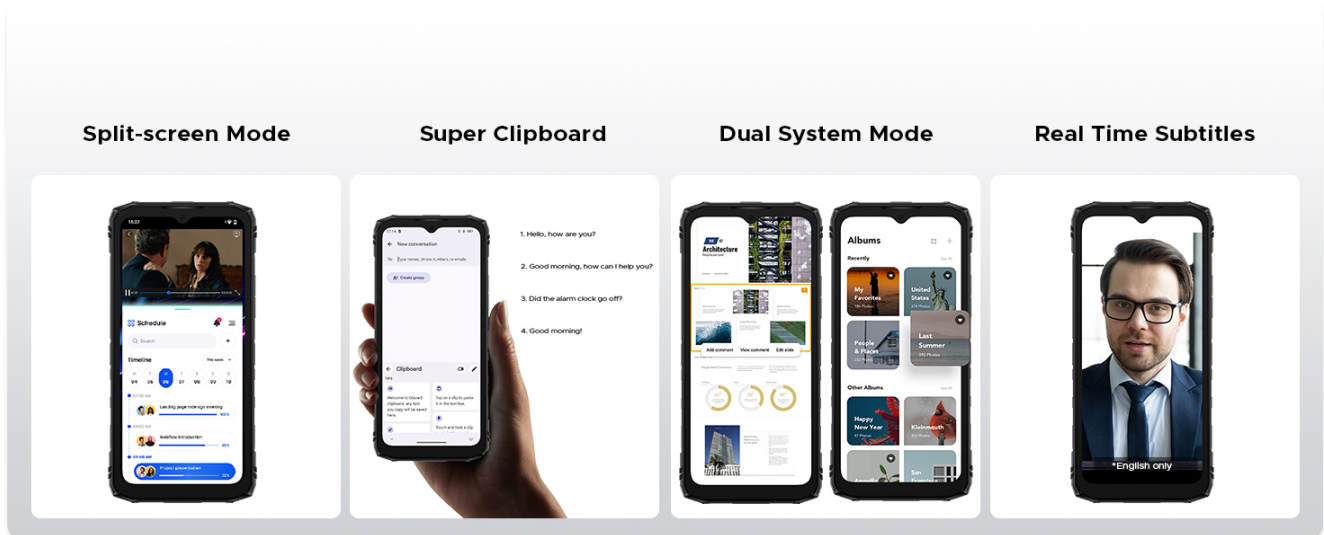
Split-screen Mode

15:37

Schedule

Search

Timeline

This week

Landing page redesign meeting

Webflow introduction

Project presentation

Super Clipboard

New conversation

To Type names, phone numbers, or emails

Create group

Clipboard

Welcome to Gboard clipboard, any text you copy will be saved here.

Tap on a clip to paste it in the text box.

Touch and hold a clip

1. Hello, how are you?

2. Good morning, how can I help you?

3. Did the alarm clock go off?

4. Good morning!

Dual System Mode

Architecture

Add comment

View comment

Edit slide

Albums

Recently

My Favorites

United States

People & Places

Last Summer

Other Albums

Happy New Year

Kleinmouth

San Francisco

Real Time Subtitles

*English only